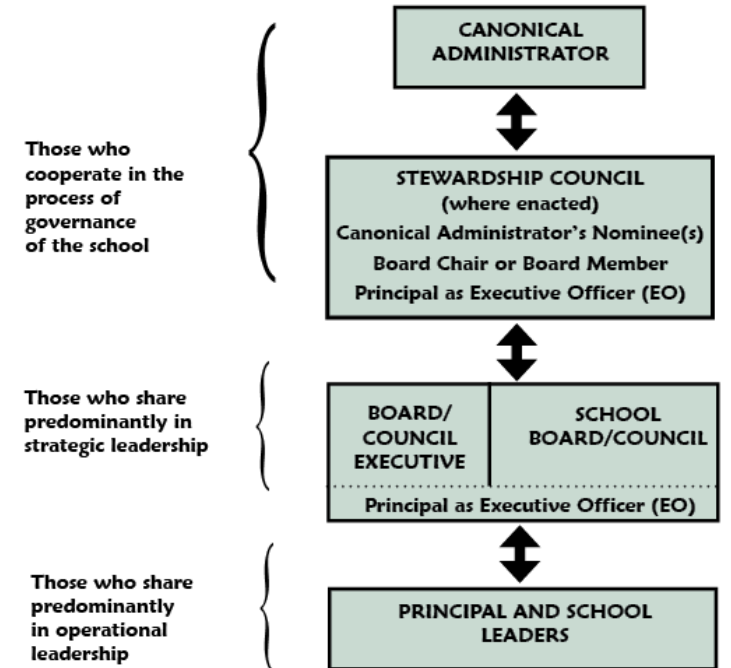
CANONICAL ADMINISTRATOR

Those who cooperate in the process of governance of the school

STEWARDSHIP COUNCIL
(where enacted)
Canonical Administrator's Nominee(s)
Board Chair or Board Member
Principal as Executive Officer (EO)

Those who share predominantly in strategic leadership

BOARD/ COUNCIL EXECUTIVE

SCHOOL BOARD/COUNCIL

Principal as Executive Officer (EO)

Those who share predominantly in operational leadership

PRINCIPAL AND SCHOOL LEADERS